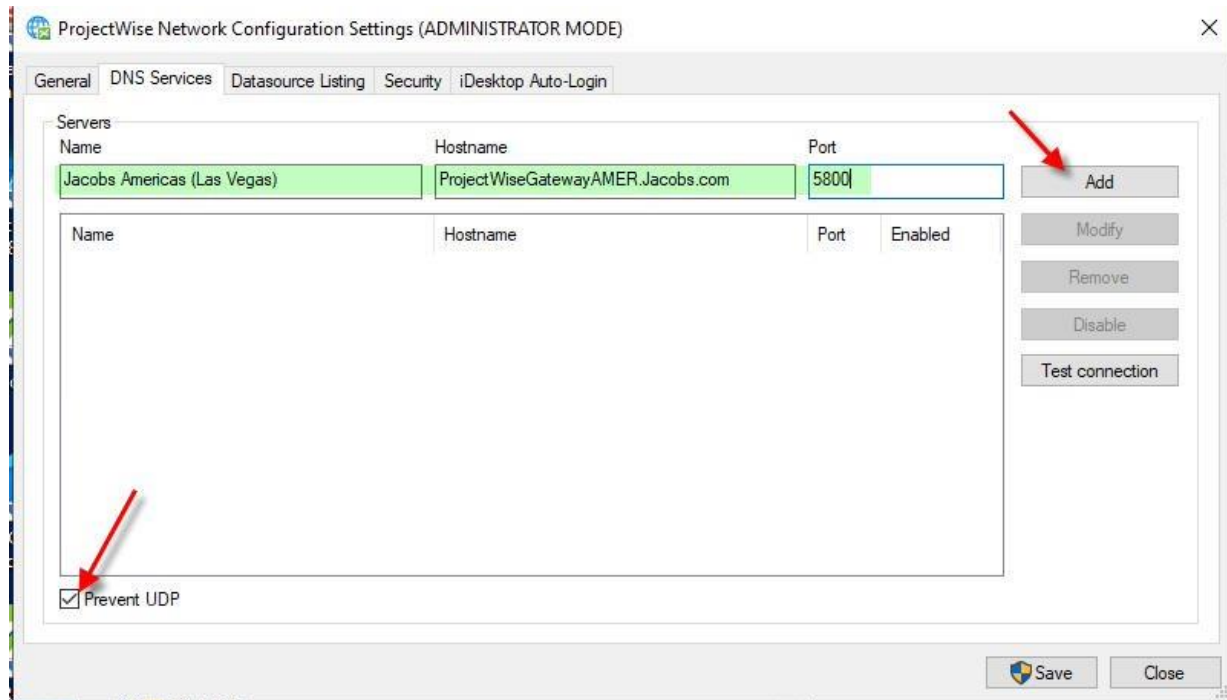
ProjectWise Network Configuration Settings (ADMINISTRATOR MODE)

General | DNS Services | Datasource Listing | Security | iDesktop Auto-Login

Servers

Name | Hostname | Port

Jacobs Americas (Las Vegas) | ProjectWiseGatewayAMER.Jacobs.com | 5800

Add

| Name | Hostname | Port | Enabled |
|---|---|---|---|

Modify

Remove

Disable

Test connection

Prevent UDP

Save

Close